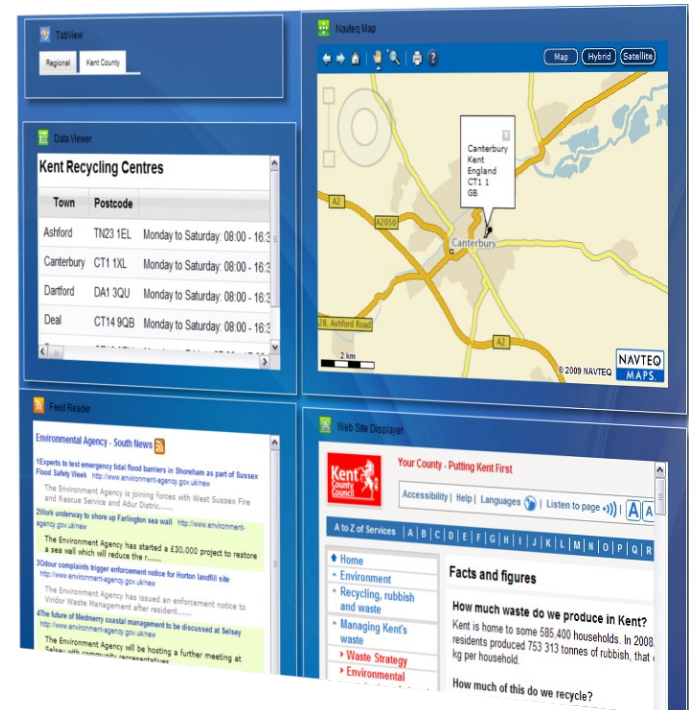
TabView

Regional | Kent County

Data Viewer

Kent Recycling Centres

| Town | Postcode | |
|---|---|---|
| Ashford | TN23 1EL | Monday to Saturday: 08:00 - 16:3 |
| Canterbury | CT1 1XL | Monday to Saturday: 08:00 - 16:3 |
| Dartford | DA1 3QU | Monday to Saturday: 08:00 - 16:3 |
| Deal | CT14 9QB | Monday to Saturday: 08:00 - 16:3 |

Navteq Map

Map | Hybrid | Satellite

Canterbury
Kent
England
CT1 1
GB

A2
A2050
Canterbury
A28, Ashford Road
A2
2 km
© 2009 NAVTEQ
NAVTEQ MAPS.

Feed Reader

Environmental Agency - South News

1Experts to test emergency tidal flood barriers in Shoreham as part of Sussex Flood Safety Week http://www.environment-agency.gov.uk/new
The Environment Agency is joining forces with West Sussex Fire and Rescue Service and Adur District.......

2Work underway to shore up Farlington sea wall http://www.environment-agency.gov.uk/new
The Environment Agency has started a £30,000 project to restore a sea wall which will reduce the f......

3Odour complaints trigger enforcement notice for Horton landfill site http://www.environment-agency.gov.uk/new
The Environment Agency has issued an enforcement notice to Viridor Waste Management after resident......

4The future of Medmerry coastal management to be discussed at Selsey http://www.environment-agency.gov.uk/new
The Environment Agency will be hosting a further meeting at Selsey with community representatives......

Web Site Displayer

Kent County Council

Your County - Putting Kent First

Accessibility | Help | Languages | Listen to page | A A

A to Z of Services | A | B | C | D | E | F | G | H | I | J | K | L | M | N | O | P | Q | R

Home
Environment
Recycling, rubbish and waste
Managing Kent's waste
Waste Strategy
Environmental

Facts and figures

How much waste do we produce in Kent?

Kent is home to some 585,400 households. In 2008, residents produced 753 313 tonnes of rubbish, that kg per household.

How much of this do we recycle?